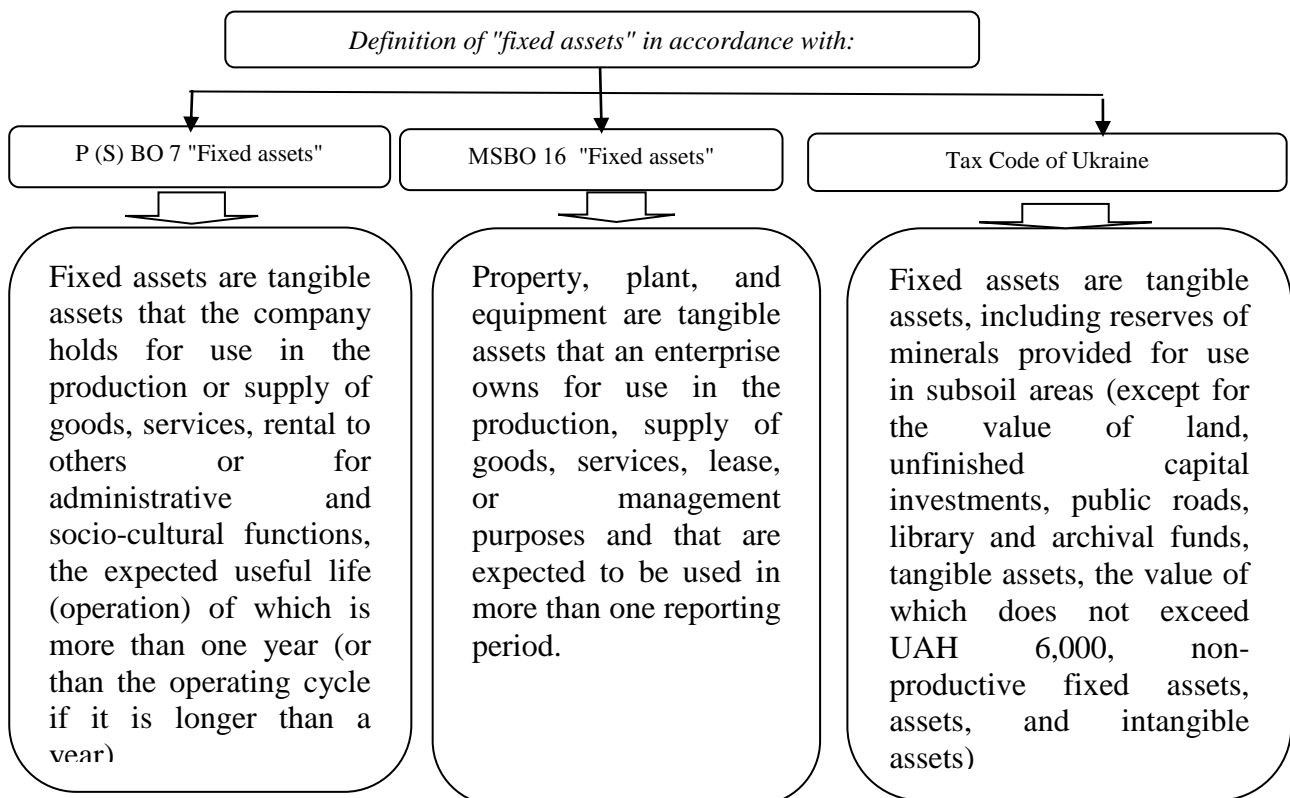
Definition of "fixed assets" in accordance with:

P (S) BO 7 "Fixed assets"

MSBO 16 "Fixed assets"

Tax Code of Ukraine

Fixed assets are tangible assets that the company holds for use in the production or supply of goods, services, rental to others or for administrative and socio-cultural functions, the expected useful life (operation) of which is more than one year (or than the operating cycle if it is longer than a year)

Property, plant, and equipment are tangible assets that an enterprise owns for use in the production, supply of goods, services, lease, or management purposes and that are expected to be used in more than one reporting period.

Fixed assets are tangible assets, including reserves of minerals provided for use in subsoil areas (except for the value of land, unfinished capital investments, public roads, library and archival funds, tangible assets, the value of which does not exceed UAH 6,000, non-productive fixed assets, assets, and intangible assets)